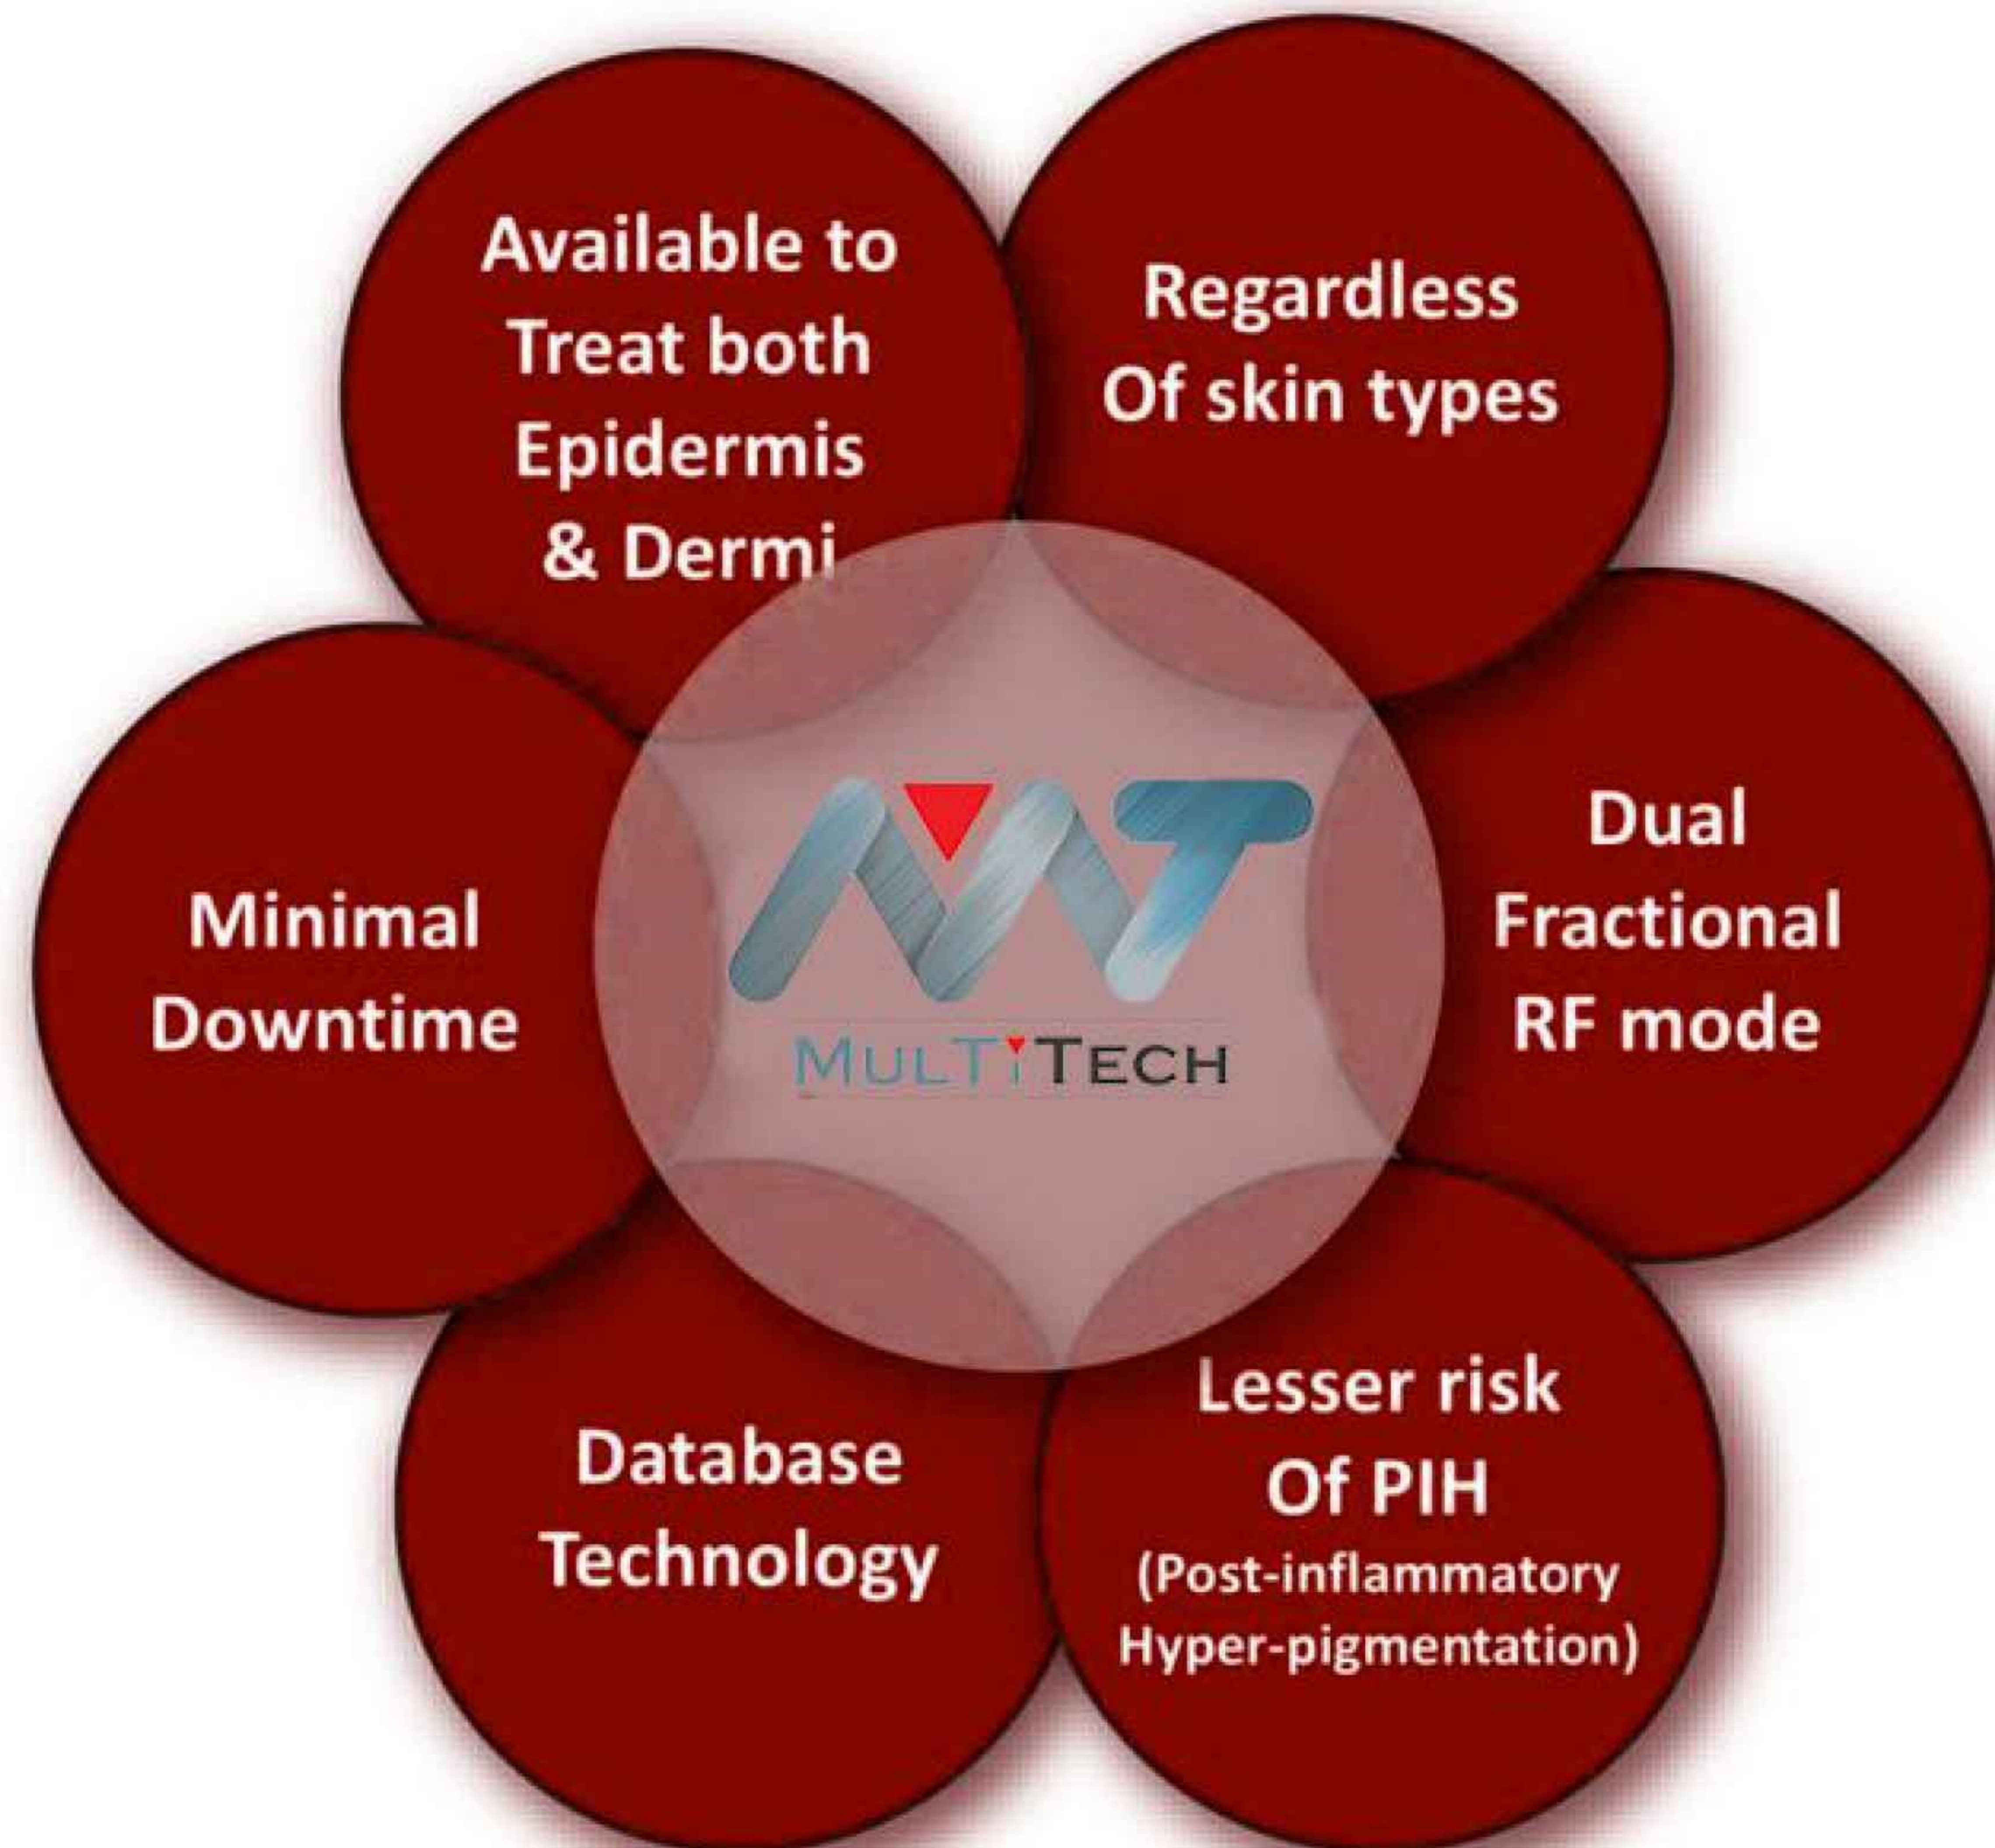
Available to Treat both Epidermis & Dermi

Regardless Of skin types

Minimal Downtime

MT

MULTITECH

Dual Fractional RF mode

Database Technology

Lesser risk Of PIH (Post-inflammatory Hyper-pigmentation)